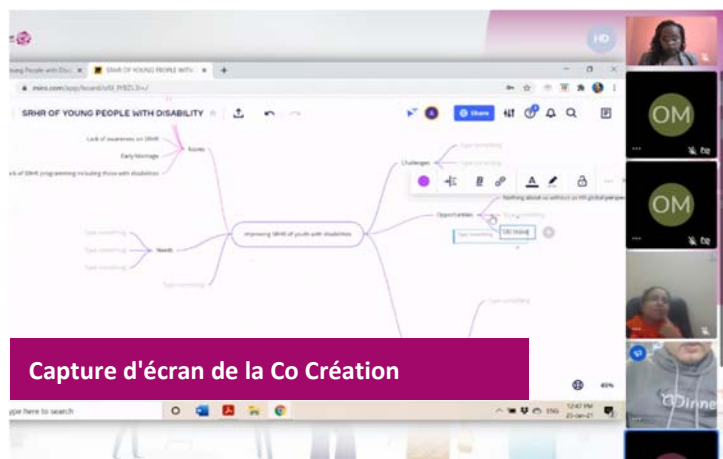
HD

Young People with Dis | SRHR OF YOUNG PEOPLE WITH

miro.com/app/board/

SRHR OF YOUNG PEOPLE WITH DISABILITY

Share

Lack of awareness on SRHR

Early Marriage

ack of SRHR programming including those with disabilities

Issues

Challenges

Type something

Type something

Nothing about us without us HR global perspe

Opportunities

Type something

Type something

SRC Inclusi

Improving SRHR of youth with disabilities

Type something

Type something

Type something

Needs

Type something

Type something

OM

OM

Capture d'écran de la Co Création

45%

ype here to search

ENG 12:47 PM 25-Jan-21